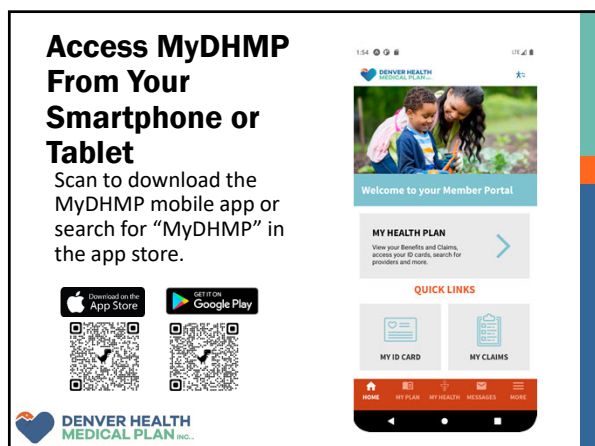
Access MyDHMP From Your Smartphone or Tablet

Scan to download the MyDHMP mobile app or search for "MyDHMP" in the app store.

Download on the App Store

GET IT ON Google Play

DENVER HEALTH MEDICAL PLAN INC.

1:54

LTE

DENVER HEALTH MEDICAL PLAN INC.

Welcome to your Member Portal

MY HEALTH PLAN

View your Benefits and Claims, access your ID cards, search for providers and more.

QUICK LINKS

MY ID CARD

MY CLAIMS

HOME MY PLAN MY HEALTH MESSAGES MORE